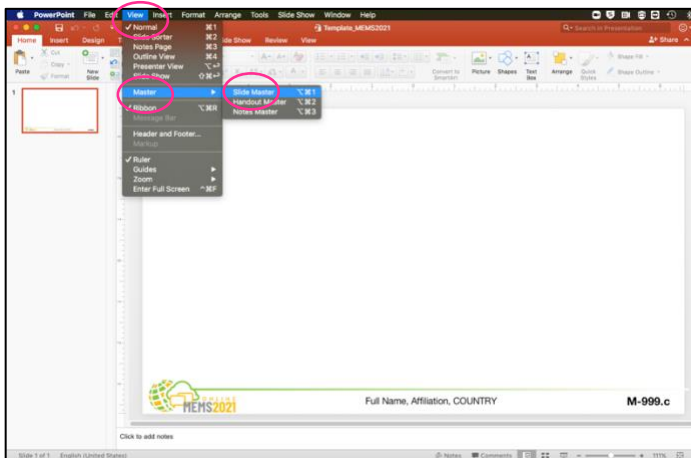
PowerPoint File Edit View Insert Format Arrange Tools Slide Show Window Help

Template_MEMS2021

Search in Presentation

Home Insert Design Slide Show Review View

Share

Cut Copy Format Paste New Slide

Convert to SmartArt Picture Shapes Text Box Arrange Quick Styles Shape Fill Shape Outline

✓ Normal ⌘1
Slide Sorter ⌘2
Notes Page ⌘3
Outline View ⌘4
Presenter View
Slide Show
Master
✓ Ribbon ⌥⌘R
Message Bar
Header and Footer...
Markup
✓ Ruler
Guides
Zoom
Enter Full Screen ^⌘F

Slide Master ⌥⌘1
Handout Master ⌥⌘2
Notes Master ⌥⌘3

1

ONLINE MEMS2021

Full Name, Affiliation, COUNTRY

M-999.c

Click to add notes

Slide 1 of 1 English (United States) Notes Comments 111%